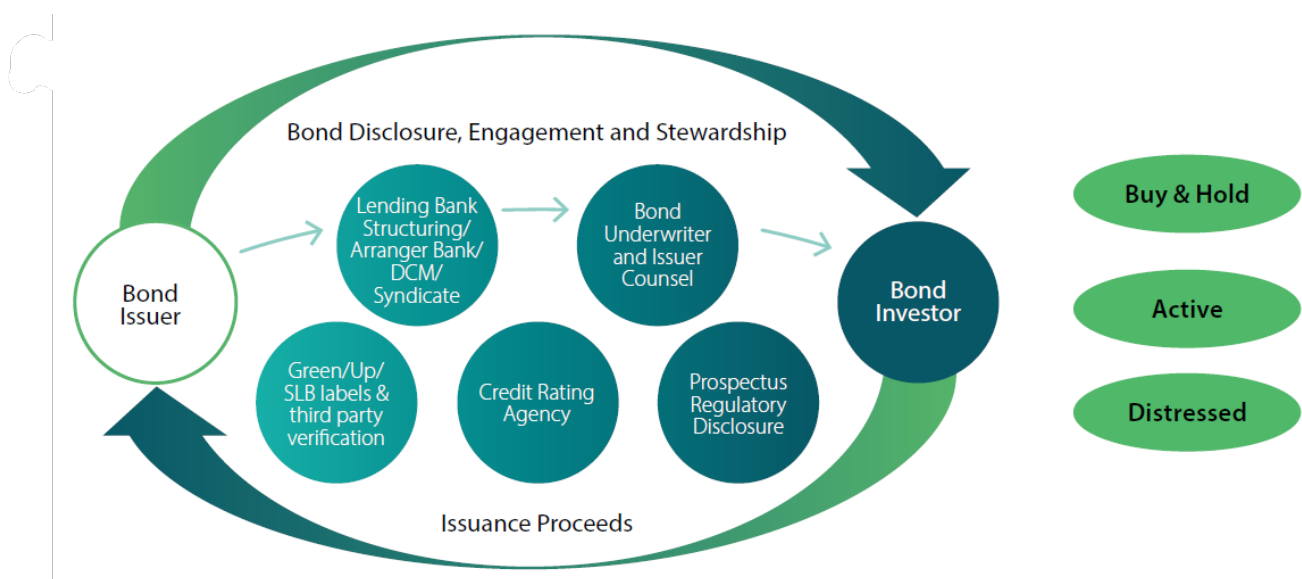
Bond Disclosure, Engagement and Stewardship

Bond Issuer

Lending Bank Structuring/ Arranger Bank/ DCM/ Syndicate

Bond Underwriter and Issuer Counsel

Bond Investor

Green/Up/ SLB labels & third party verification

Credit Rating Agency

Prospectus Regulatory Disclosure

Issuance Proceeds

Buy & Hold

Active

Distressed